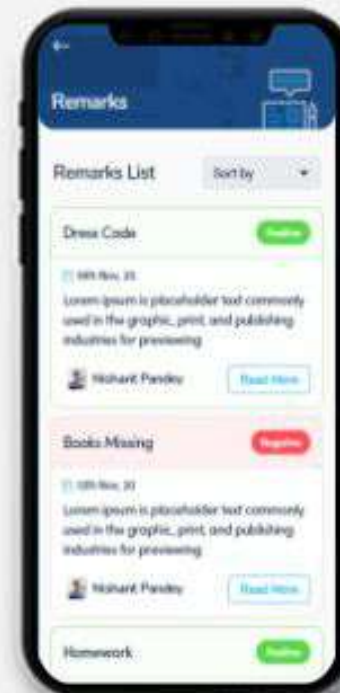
Remarks

Remarks List

Sort by

Dress Code

Positive

18th Nov, 20

Lorem ipsum is placeholder text commonly used in the graphic, print, and publishing industries for previewing

Nishant Pandey

Read More

Books Missing

Negative

18th Nov, 20

Lorem ipsum is placeholder text commonly used in the graphic, print, and publishing industries for previewing

Nishant Pandey

Read More

Homework

Positive